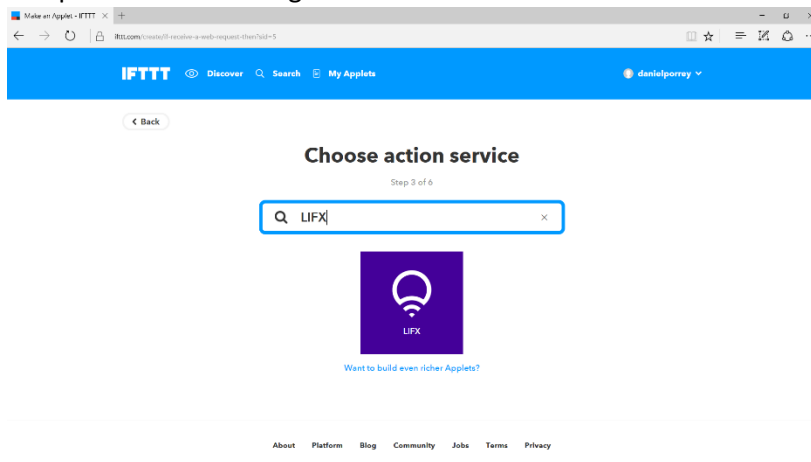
Make an Applet - IFTTT
ifttt.com/create/if-receive-a-web-request-then?sid=5

IFTTT Discover Search My Applets danielporrey

Back

Choose action service

Step 3 of 6

LIFX

LIFX

Want to build even richer Applets?

About Platform Blog Community Jobs Terms Privacy